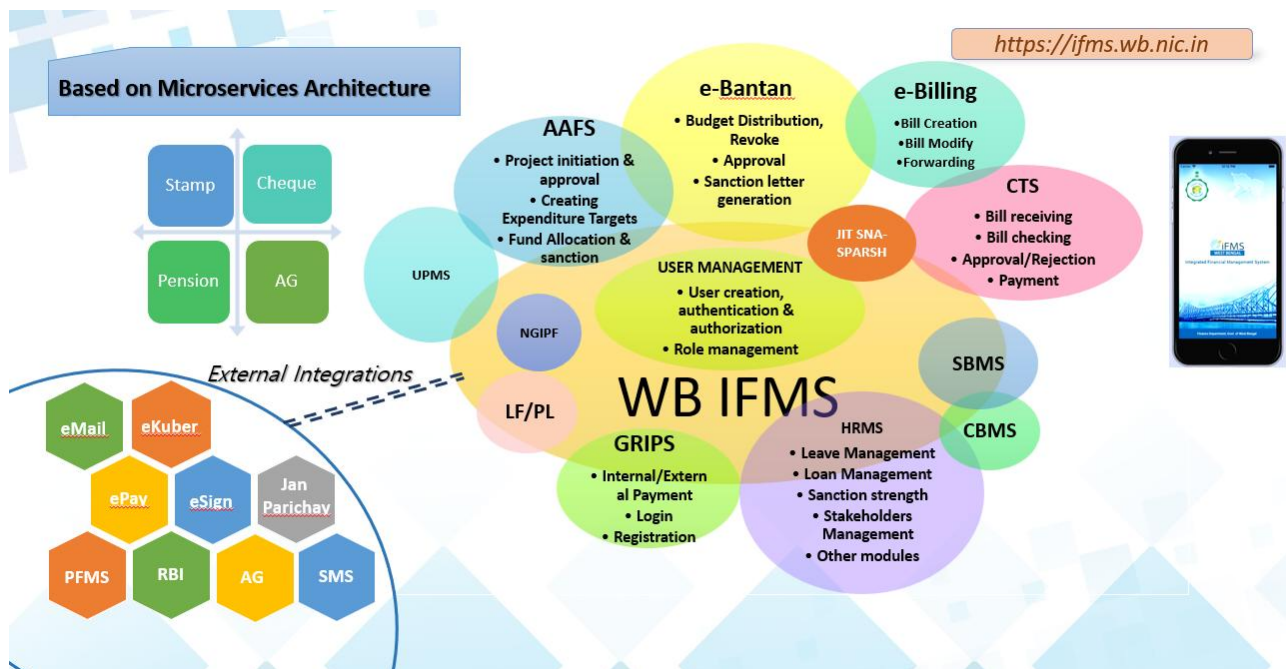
https://ifms.wb.nic.in

Based on Microservices Architecture

Stamp
Cheque
Pension
AG

External Integrations

eMail
eKuber
ePay
eSign
Jan Parichay
PFMS
RBI
AG
SMS

e-Bantan
• Budget Distribution, Revoke
• Approval
• Sanction letter generation

e-Billing
•Bill Creation
•Bill Modify
•Forwarding

AAFS
• Project initiation & approval
• Creating Expenditure Targets
• Fund Allocation & sanction

CTS
• Bill receiving
• Bill checking
• Approval/Rejection
• Payment

JIT SNA-SPARSH

UPMS

USER MANAGEMENT
• User creation, authentication & authorization
• Role management

NGIPF

WB IFMS

SBMS

CBMS

LF/PL

GRIPS
• Internal/External Payment
• Login
• Registration

HRMS
• Leave Management
• Loan Management
• Sanction strength
• Stakeholders Management
• Other modules

iFMS
WEST BENGAL
Integrated Financial Management System
Finance Department Govt. of West Bengal